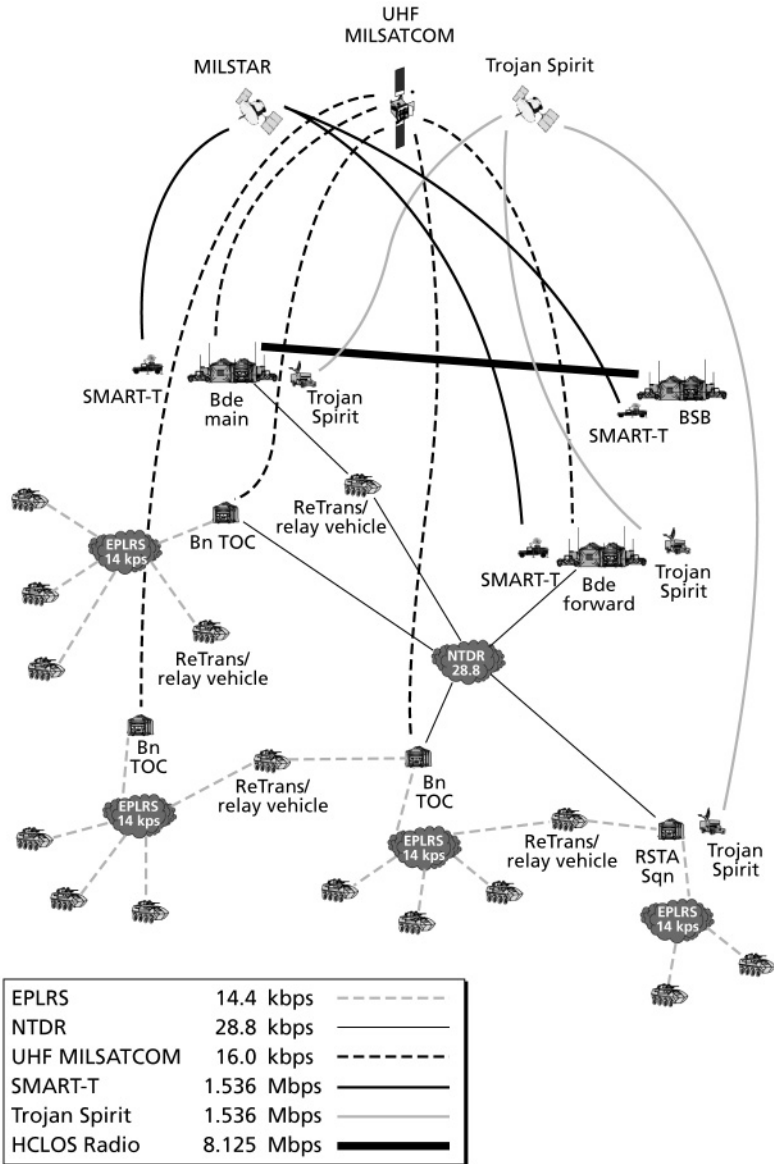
UHF MILSATCOM

MILSTAR

Trojan Spirit

SMART-T

Bde main

Trojan Spirit

BSB

SMART-T

ReTrans/ relay vehicle

Bn TOC

EPLRS 14 kps

SMART-T

Bde forward

Trojan Spirit

ReTrans/ relay vehicle

NTDR 28.8

Bn TOC

ReTrans/ relay vehicle

Bn TOC

EPLRS 14 kps

EPLRS 14 kps

ReTrans/ relay vehicle

RSTA Sqn

Trojan Spirit

EPLRS 14 kps

| | | |
|---|---|---|
| EPLRS | 14.4 | kbps |
| NTDR | 28.8 | kbps |
| UHF MILSATCOM | 16.0 | kbps |
| SMART-T | 1.536 | Mbps |
| Trojan Spirit | 1.536 | Mbps |
| HCLOS Radio | 8.125 | Mbps |